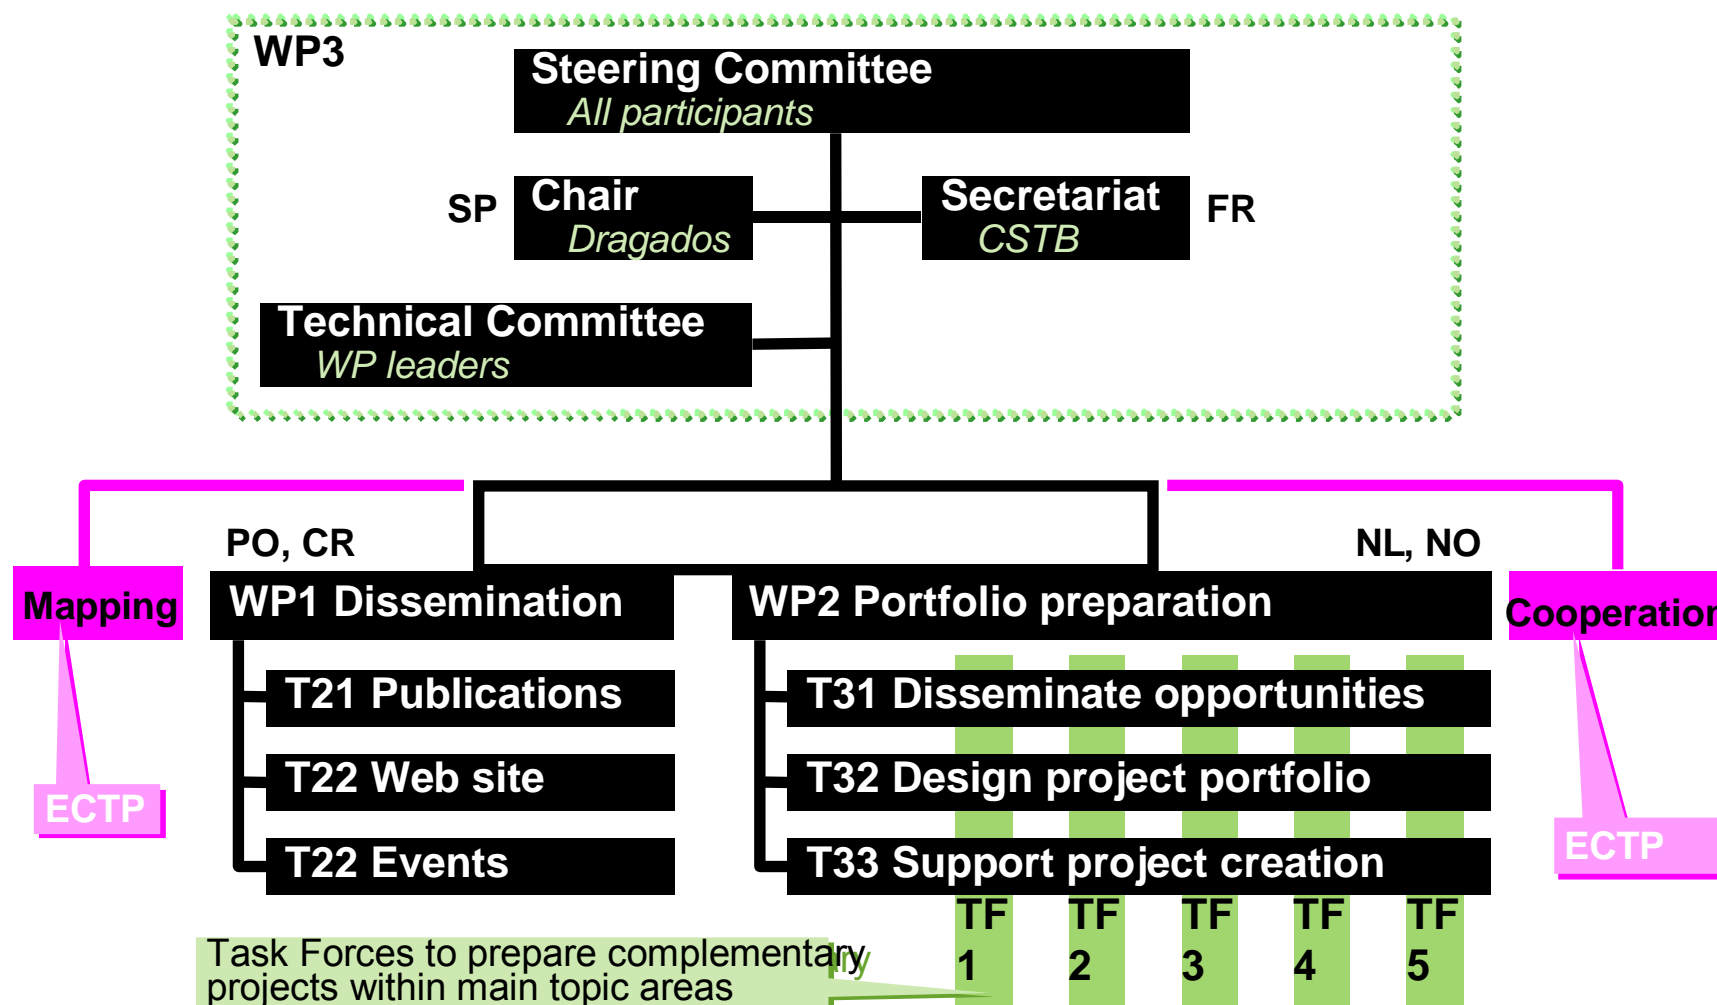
WP3

Steering Committee
All participants

SP

Chair
Dragados

Secretariat
CSTB

FR

Technical Committee
WP leaders

PO, CR

NL, NO

Mapping

WP1 Dissemination

WP2 Portfolio preparation

Cooperation

T21 Publications

T22 Web site

T22 Events

T31 Disseminate opportunities

T32 Design project portfolio

T33 Support project creation

ECTP

ECTP

TF 1

TF 2

TF 3

TF 4

TF 5

Task Forces to prepare complementary projects within main topic areas